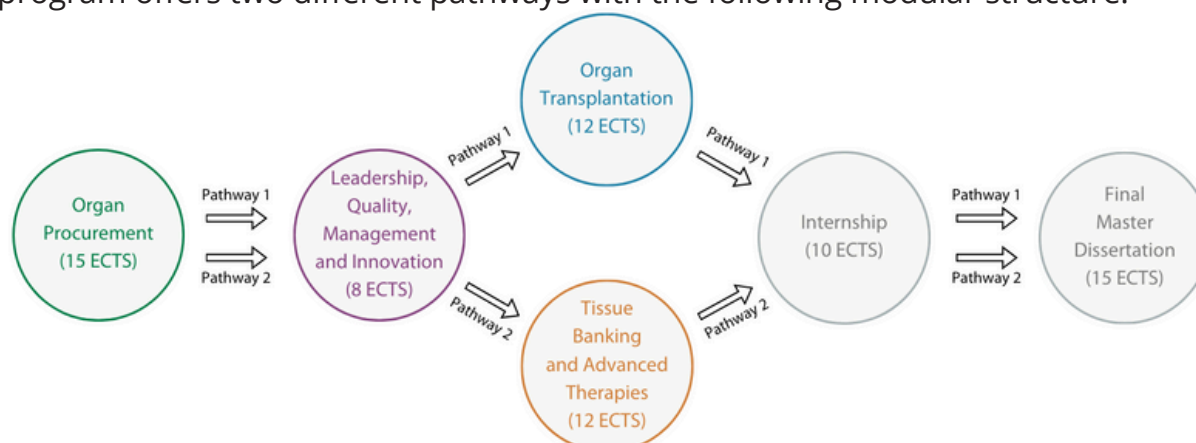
program offers two different pathways with the following modular structure:

Organ Procurement (15 ECTS)

Pathway 1

Pathway 2

Leadership, Quality, Management and Innovation (8 ECTS)

Pathway 1

Pathway 2

Organ Transplantation (12 ECTS)

Tissue Banking and Advanced Therapies (12 ECTS)

Pathway 1

Pathway 2

Internship (10 ECTS)

Pathway 1

Pathway 2

Final Master Dissertation (15 ECTS)